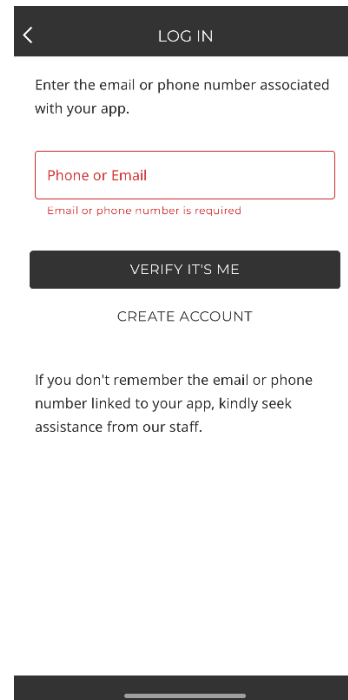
<

LOG IN

Enter the email or phone number associated with your app.

Phone or Email

Email or phone number is required

VERIFY IT'S ME

CREATE ACCOUNT

If you don't remember the email or phone number linked to your app, kindly seek assistance from our staff.